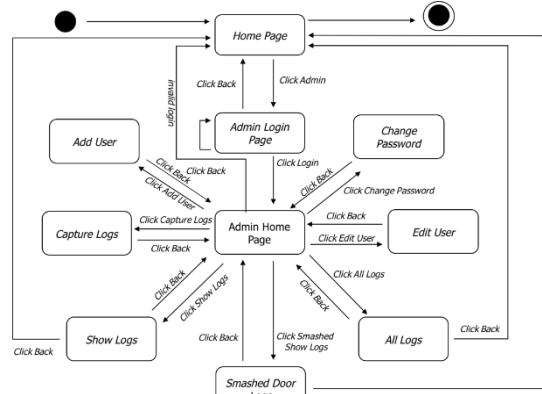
Home Page

invalid login

Click Back

Click Admin

Admin Login Page

Add User

Change Password

Click Login

Click Back

Click Back

Click Add User

Click Back

Click Change Password

Click Capture Logs

Click Back

Capture Logs

Admin Home Page

Click Edit User

Edit User

Click Back

Click All Logs

Click Back

Click Show Logs

Click Back

Click Back

Click Smashed Show Logs

Click Back

Show Logs

All Logs

Click Back

Smashed Door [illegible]